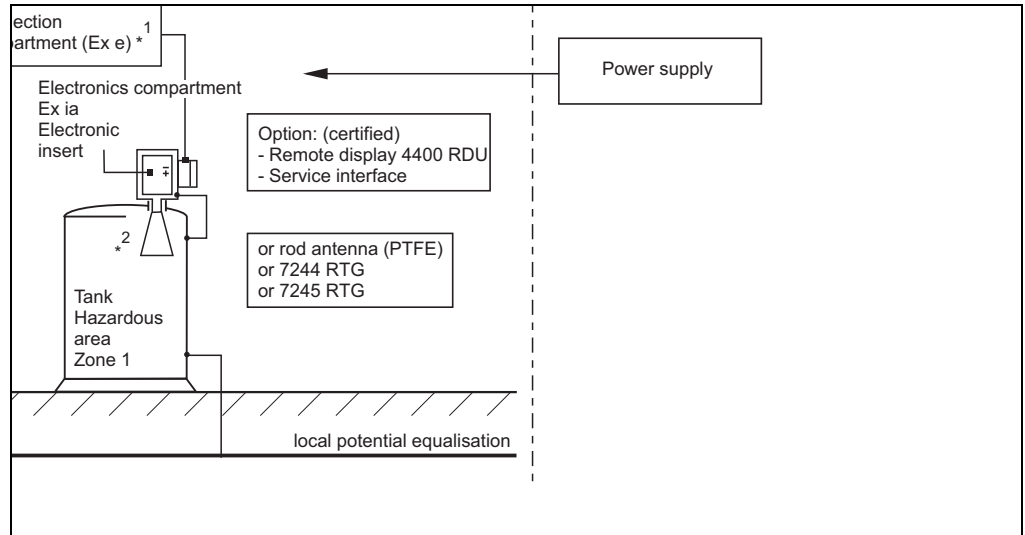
ection
partment (Ex e) $*^1$

Electronics compartment
Ex ia
Electronic
insert

Power supply

Option: (certified)
- Remote display 4400 RDU
- Service interface

$*^2$

or rod antenna (PTFE)
or 7244 RTG
or 7245 RTG

Tank
Hazardous
area
Zone 1

local potential equalisation